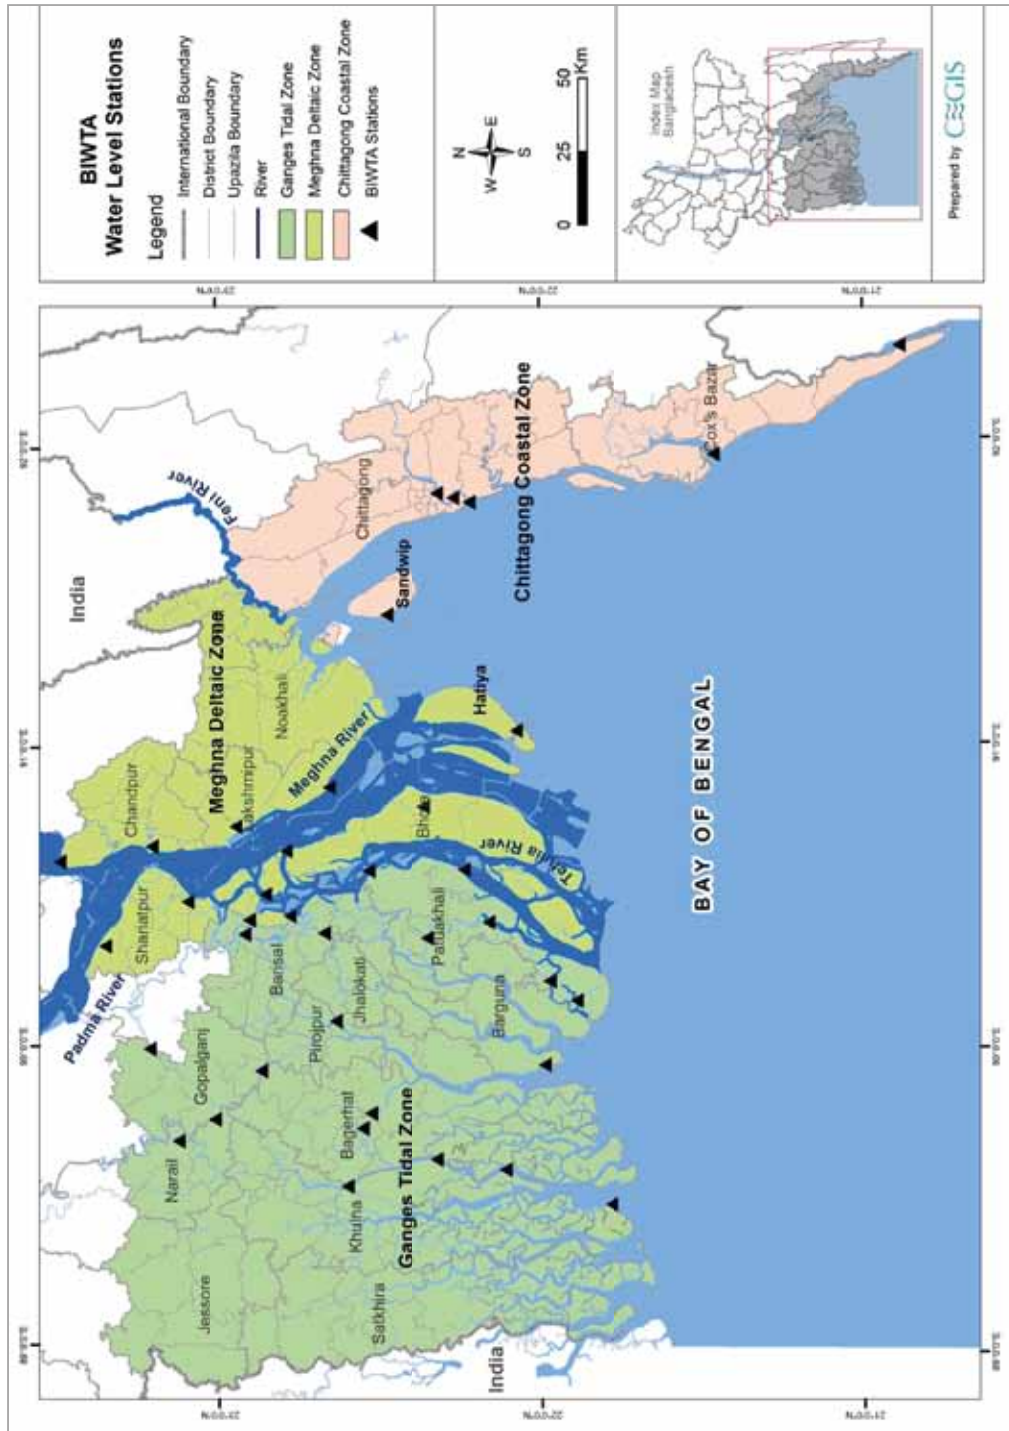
BIWTA
Water Level Stations

Legend
International Boundary
District Boundary
Upazila Boundary
River
Ganges Tidal Zone
Meghna Deltaic Zone
Chittagong Coastal Zone
BIWTA Stations

N
E
S
W

0 25 50 Km

Index Map Bangladesh

Prepared by CEGIS

23°0'0"N
22°0'0"N
21°0'0"N

89°0'0"E
90°0'0"E
91°0'0"E
92°0'0"E

India
Feni River
Chittagong
Sandwip
Chittagong Coastal Zone
Cox's Bazar
Meghna Deltaic Zone
Noakhali
Hatiya
Chandpur
Lakshmipur
Meghna River
Bhola
Tetulia River
BAY OF BENGAL
Shariatpur
Padma River
Barisal
Jhalokati
Patuakhali
Barguna
Gopalganj
Pirojpur
Bagerhat
Narail
Khulna
Ganges Tidal Zone
Jessore
Satkhira
India